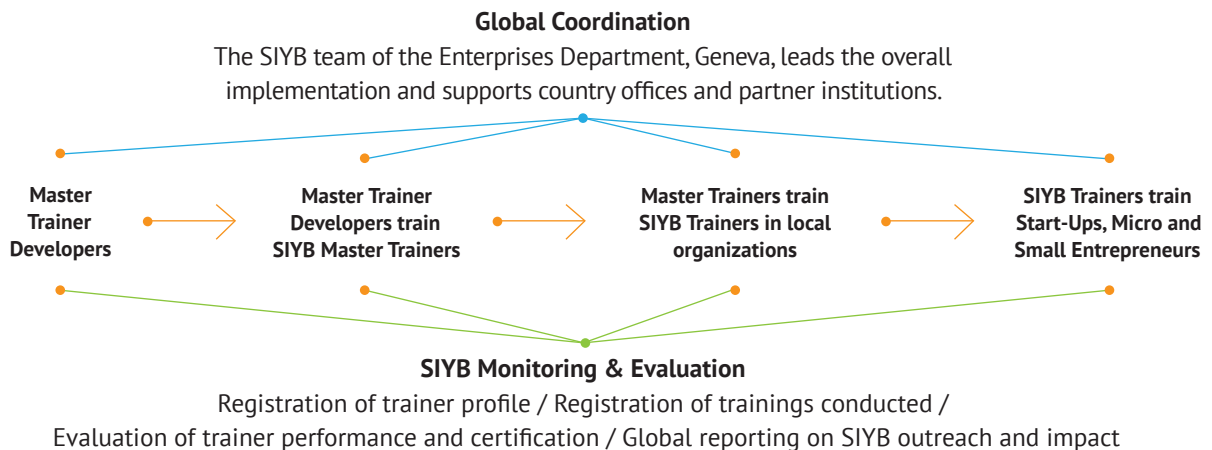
**Global Coordination**
The SIYB team of the Enterprises Department, Geneva, leads the overall implementation and supports country offices and partner institutions.

**Master Trainer Developers**

**Master Trainer Developers train SIYB Master Trainers**

**Master Trainers train SIYB Trainers in local organizations**

**SIYB Trainers train Start-Ups, Micro and Small Entrepreneurs**

**SIYB Monitoring & Evaluation**
Registration of trainer profile / Registration of trainings conducted / Evaluation of trainer performance and certification / Global reporting on SIYB outreach and impact